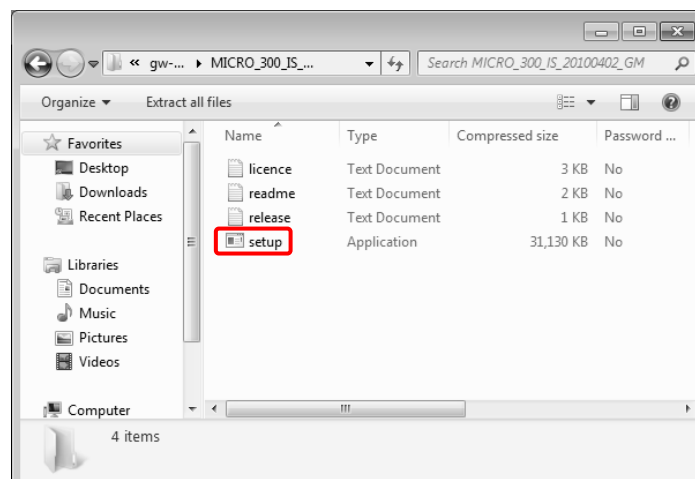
« gw-... ▸ MICRO_300_IS_... ▸

Search MICRO_300_IS_20100402_GM

Organize ▾ Extract all files

Favorites
Desktop
Downloads
Recent Places

Libraries
Documents
Music
Pictures
Videos

Computer

| Name | Type | Compressed size | Password ... |
|---|---|---|---|
| licence | Text Document | 3 KB | No |
| readme | Text Document | 2 KB | No |
| release | Text Document | 1 KB | No |
| setup | Application | 31,130 KB | No |

4 items